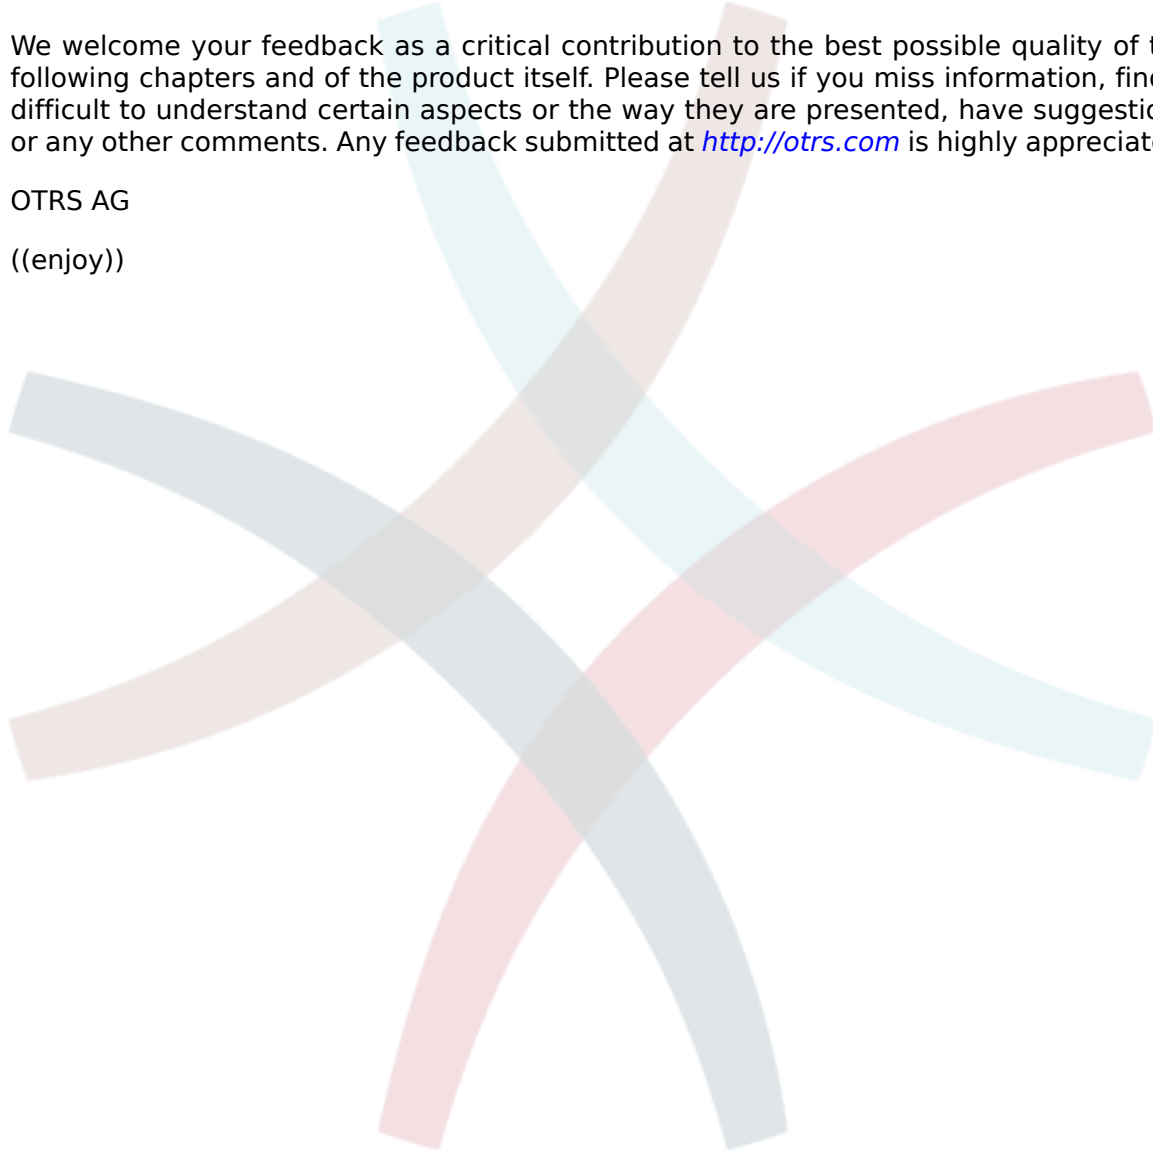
We welcome your feedback as a critical contribution to the best possible quality of t following chapters and of the product itself. Please tell us if you miss information, fin difficult to understand certain aspects or the way they are presented, have suggestio or any other comments. Any feedback submitted at http://otrs.com is highly appreciat

OTRS AG

((enjoy))